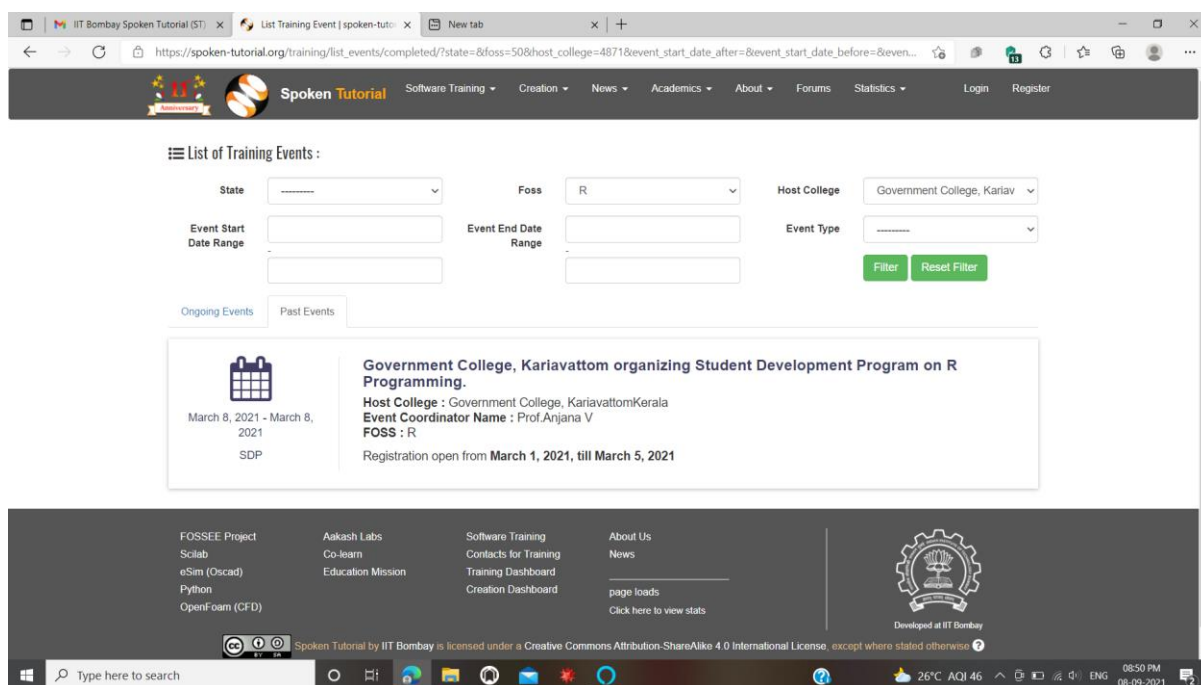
IIT Bombay Spoken Tutorial (ST) × List Training Event | spoken-tuto × New tab × +

https://spoken-tutorial.org/training/list_events/completed/?state=&foss=50&host_college=4871&event_start_date_after=&event_start_date_before=&even...

IIT Anniversary Spoken Tutorial Software Training ▾ Creation ▾ News ▾ Academics ▾ About ▾ Forums Statistics ▾ Login Register

List of Training Events :

State ---------
Foss R
Host College Government College, Kariav
Event Start Date Range -
Event End Date Range -
Event Type ---------
Filter Reset Filter

Ongoing Events Past Events

March 8, 2021 - March 8, 2021
SDP

Government College, Kariavattom organizing Student Development Program on R Programming.
Host College : Government College, KariavattomKerala
Event Coordinator Name : Prof.Anjana V
FOSS : R
Registration open from March 1, 2021, till March 5, 2021

FOSSEE Project
Scilab
eSim (Oscad)
Python
OpenFoam (CFD)

Aakash Labs
Co-learn
Education Mission

Software Training
Contacts for Training
Training Dashboard
Creation Dashboard

About Us
News

page loads
Click here to view stats

Developed at IIT Bombay

Spoken Tutorial by IIT Bombay is licensed under a Creative Commons Attribution-ShareAlike 4.0 International License, except where stated otherwise

Type here to search
26°C AQI 46 ENG 08:50 PM 08-09-2021